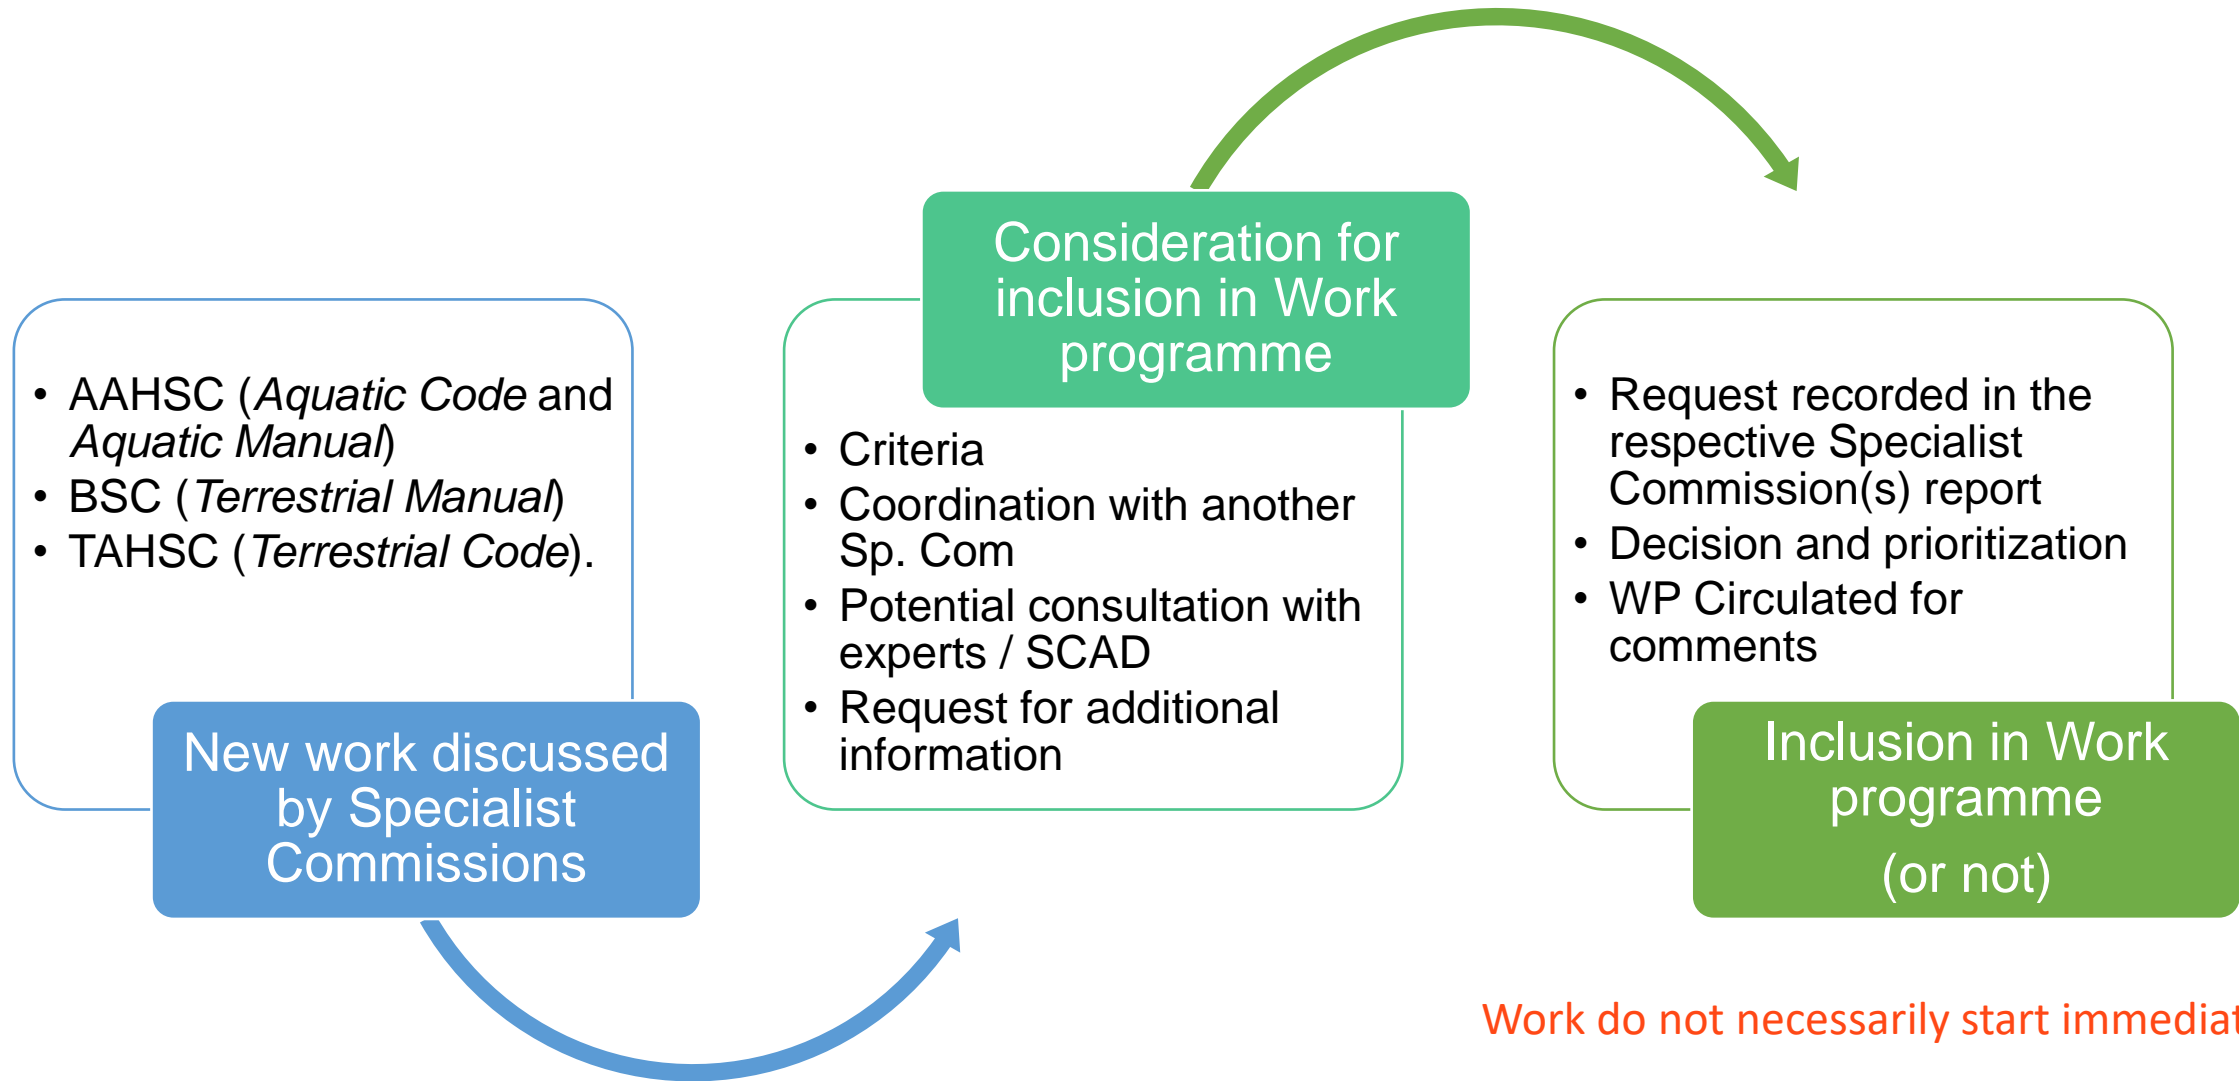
• AAHSC (*Aquatic Code* and *Aquatic Manual*)
• BSC (*Terrestrial Manual*)
• TAHSC (*Terrestrial Code*).

New work discussed by Specialist Commissions

Consideration for inclusion in Work programme

• Criteria
• Coordination with another Sp. Com
• Potential consultation with experts / SCAD
• Request for additional information

• Request recorded in the respective Specialist Commission(s) report
• Decision and prioritization
• WP Circulated for comments

Inclusion in Work programme
(or not)

Work do not necessarily start immediat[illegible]